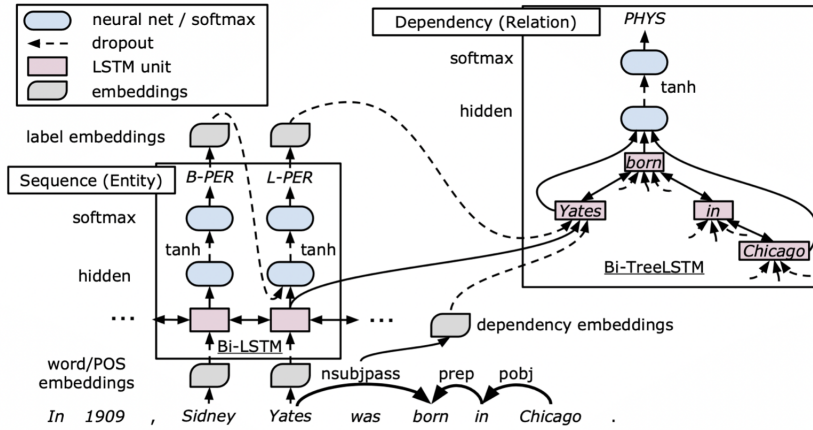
neural net / softmax
dropout
LSTM unit
embeddings

Dependency (Relation)
PHYS
softmax
tanh
hidden
born
Yates
in
Chicago
Bi-TreeLSTM

label embeddings
Sequence (Entity)
B-PER
L-PER
softmax
tanh
tanh
hidden
···
···
Bi-LSTM
dependency embeddings
word/POS embeddings
nsubjpass
prep
pobj
In 1909 , Sidney Yates was born in Chicago .